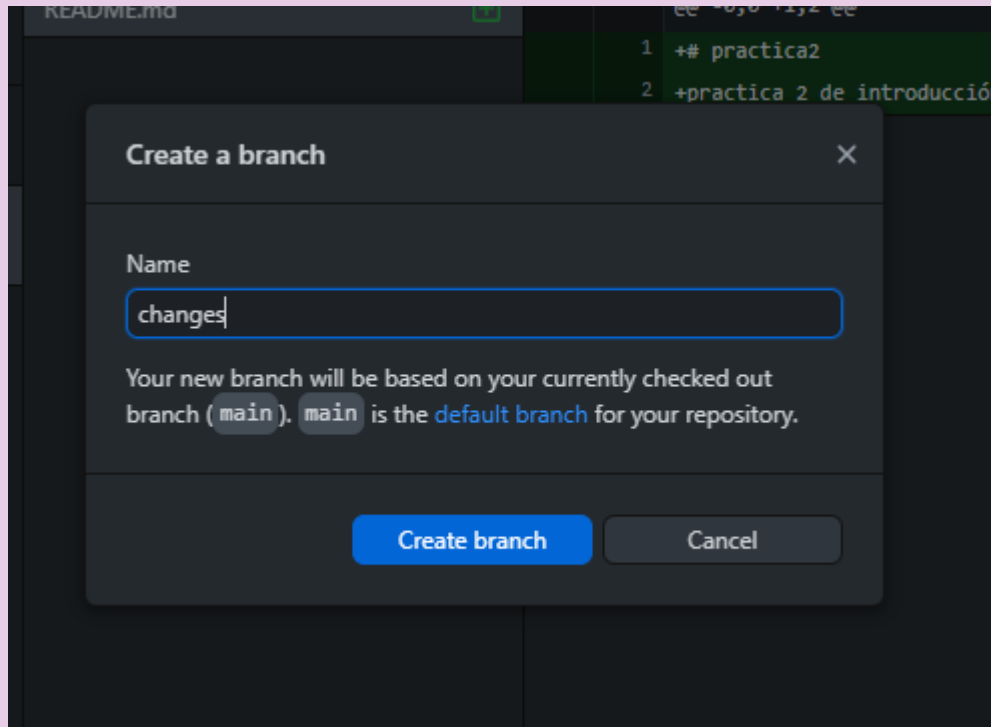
README.md

@@ -0,0 +1,2 @@
1 +# practica2
2 +practica 2 de introducció

Create a branch

×

Name

changes

Your new branch will be based on your currently checked out branch (main). main is the default branch for your repository.

Create branch

Cancel